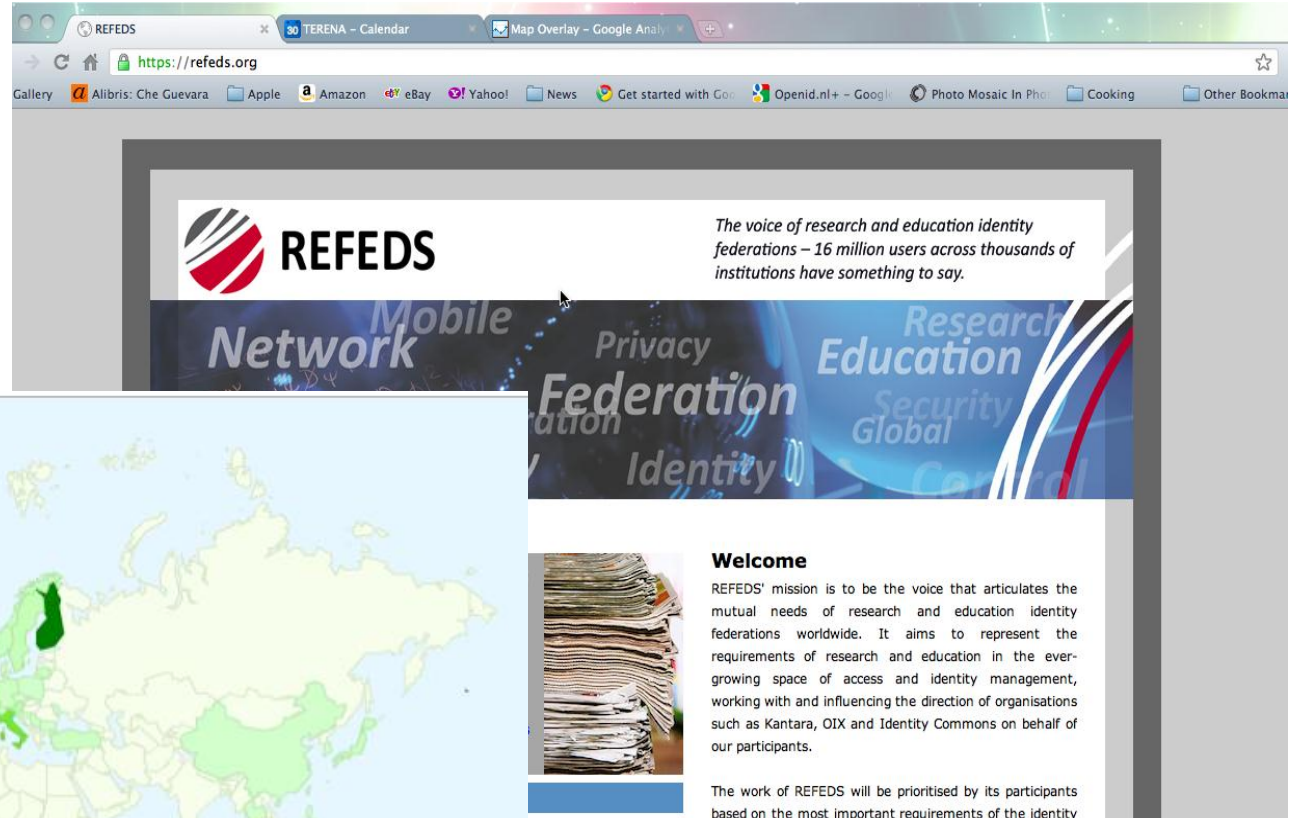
REFEDS × 30 TERENA – Calendar × Map Overlay – Google Analy ×

https://refeds.org

Gallery Alibris: Che Guevara Apple Amazon eBay Yahoo! News Get started with Goo Openid.nl+ – Googl Photo Mosaic In Pho Cooking Other Bookma

REFEDS

The voice of research and education identity federations – 16 million users across thousands of institutions have something to say.

Mobile Network Privacy Research Education Federation ation Security Global Identity Control

Welcome

REFEDS' mission is to be the voice that articulates the mutual needs of research and education identity federations worldwide. It aims to represent the requirements of research and education in the ever-growing space of access and identity management, working with and influencing the direction of organisations such as Kantara, OIX and Identity Commons on behalf of our participants.

The work of REFEDS will be prioritised by its participants based on the most important requirements of the identity